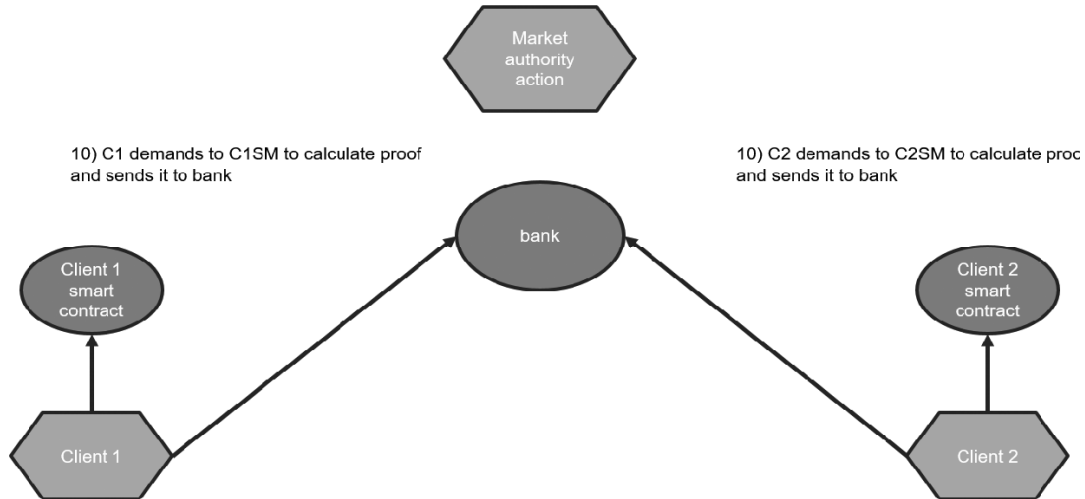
Market authority action

10) C1 demands to C1SM to calculate proof and sends it to bank

10) C2 demands to C2SM to calculate proo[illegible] and sends it to bank

bank

Client 1 smart contract

Client 2 smart contract

Client 1

Client 2